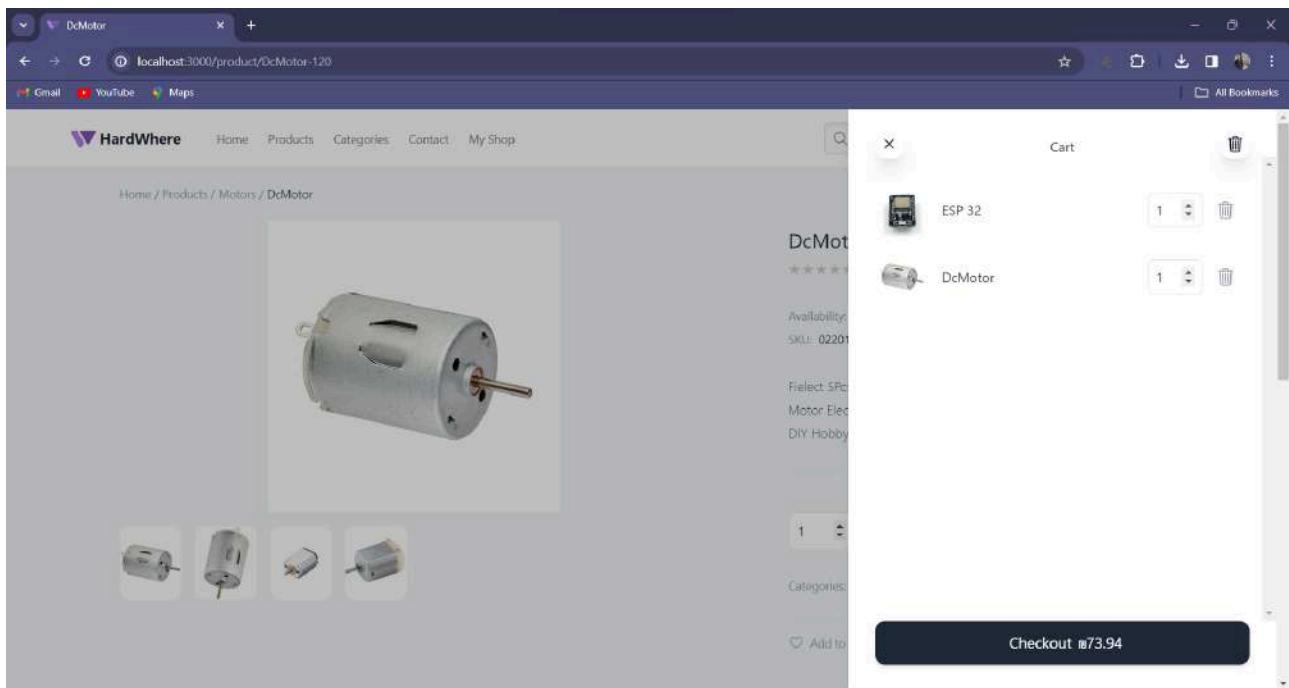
DcMotor

localhost:3000/product/DcMotor-120

Gmail YouTube Maps

All Bookmarks

HardWhere Home Products Categories Contact My Shop

Home / Products / Motors / DcMotor

DcMot

Availability:
SKU: 02201

Fielect 5Pc
Motor Elec
DIY Hobby

1

Categories:

Add to

×

Cart

ESP 32

1

DcMotor

1

Checkout ₪73.94